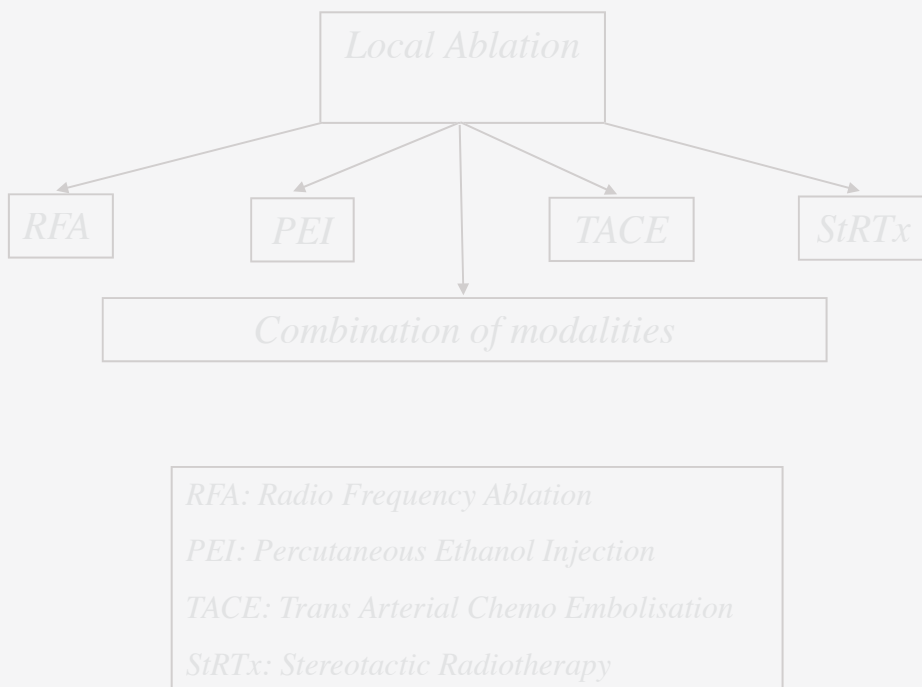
Local Ablation

RFA

PEI

TACE

StRTx

Combination of modalities

RFA: Radio Frequency Ablation

PEI: Percutaneous Ethanol Injection

TACE: Trans Arterial Chemo Embolisation

StRTx: Stereotactic Radiotherapy